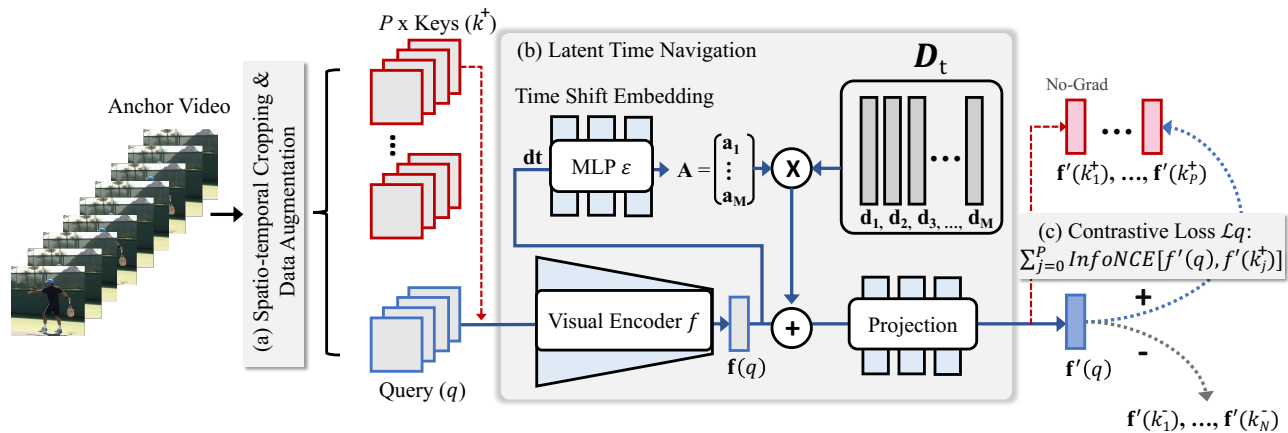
Anchor Video

(a) Spatio-temporal Cropping & Data Augmentation

$P$ x Keys ($k^+$)

Query ($q$)

(b) Latent Time Navigation

Time Shift Embedding

$\mathbf{D}_\mathrm{t}$

dt

MLP $\varepsilon$

$\mathbf{A} = \begin{bmatrix} \mathbf{a_1} \\ \vdots \\ \mathbf{a_M} \end{bmatrix}$

X

$\mathbf{d_1}, \mathbf{d_2}, \mathbf{d_3}, ..., \mathbf{d_M}$

Visual Encoder $f$

$\mathbf{f}(q)$

+

Projection

No-Grad

$\mathbf{f}'(k_1^+), ..., \mathbf{f}'(k_P^+)$

(c) Contrastive Loss $\mathcal{L}q$:

$\sum_{j=0}^{P} InfoNCE[f'(q), f'(k_j^+)]$

+

-

$\mathbf{f}'(q)$

$\mathbf{f}'(k_1^-), ..., \mathbf{f}'(k_N^-)$